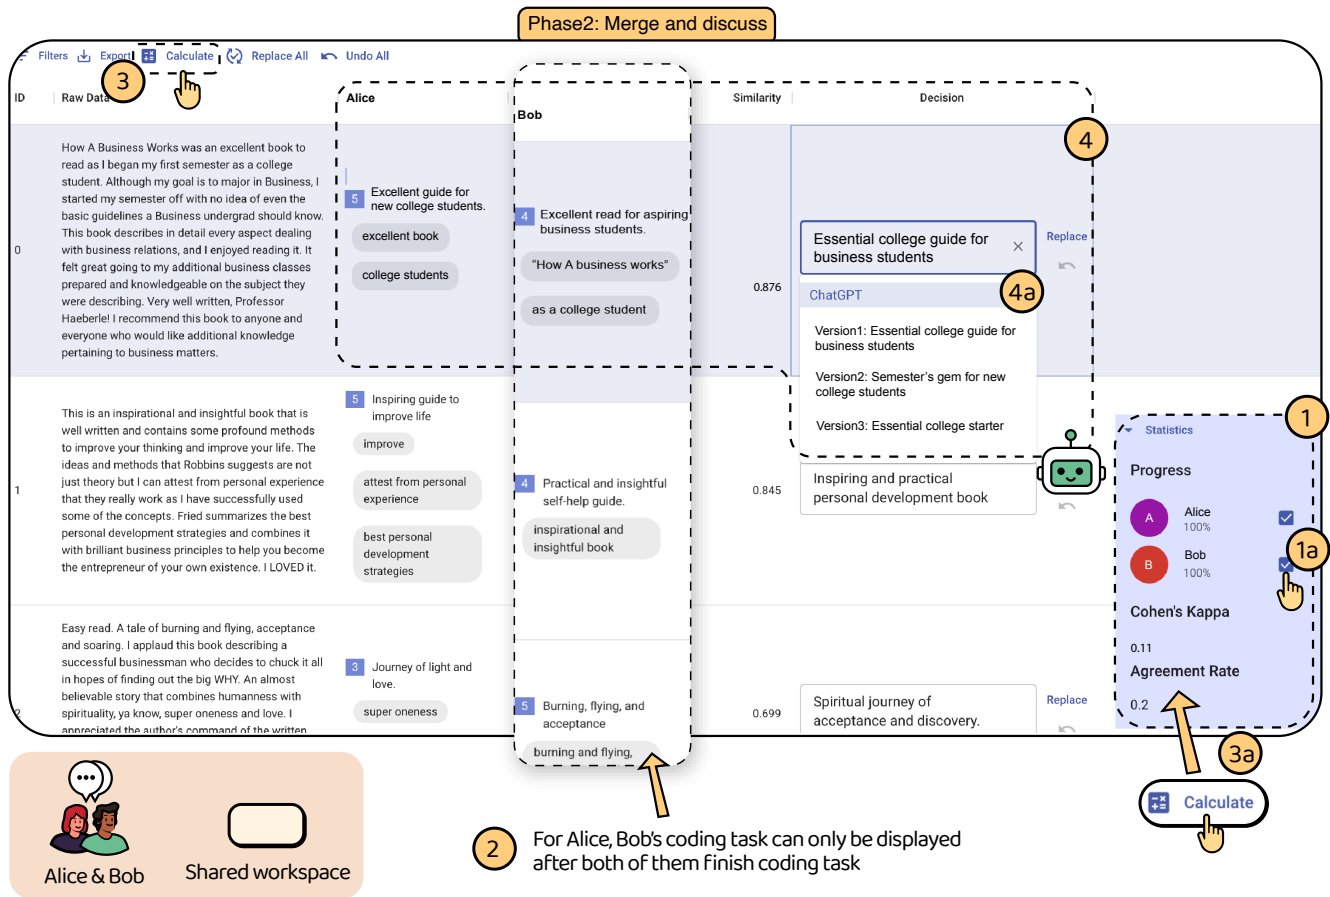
Phase2: Merge and discuss

Filters Export Calculate Replace All Undo All

3

| ID | Raw Data | Alice | Bob | Similarity | Decision |
|---|---|---|---|---|---|
| 0 | How A Business Works was an excellent book to read as I began my first semester as a college student. Although my goal is to major in Business, I started my semester off with no idea of even the basic guidelines a Business undergrad should know. This book describes in detail every aspect dealing with business relations, and I enjoyed reading it. It felt great going to my additional business classes prepared and knowledgeable on the subject they were describing. Very well written, Professor Haeberle! I recommend this book to anyone and everyone who would like additional knowledge pertaining to business matters. | 5 Excellent guide for new college students. excellent book college students | 4 Excellent read for aspiring business students. "How A business works" as a college student | 0.876 | Essential college guide for business students × Replace ChatGPT Version1: Essential college guide for business students Version2: Semester's gem for new college students Version3: Essential college starter |
| 1 | This is an inspirational and insightful book that is well written and contains some profound methods to improve your thinking and improve your life. The ideas and methods that Robbins suggests are not just theory but I can attest from personal experience that they really work as I have successfully used some of the concepts. Fried summarizes the best personal development strategies and combines it with brilliant business principles to help you become the entrepreneur of your own existence. I LOVED it. | 5 Inspiring guide to improve life improve attest from personal experience best personal development strategies | 4 Practical and insightful self-help guide. inspirational and insightful book | 0.845 | Inspiring and practical personal development book |
| 2 | Easy read. A tale of burning and flying, acceptance and soaring. I applaud this book describing a successful businessman who decides to chuck it all in hopes of finding out the big WHY. An almost believable story that combines humanness with spirituality, ya know, super oneness and love. I appreciated the author's command of the written | 3 Journey of light and love. super oneness | 5 Burning, flying, and acceptance burning and flying, | 0.699 | Spiritual journey of acceptance and discovery. Replace |

4

4a

1

Statistics

Progress

A Alice 100%

B Bob 100%

1a

Cohen's Kappa

0.11

Agreement Rate

0.2

3a

Calculate

Alice & Bob

Shared workspace

2 For Alice, Bob's coding task can only be displayed after both of them finish coding task